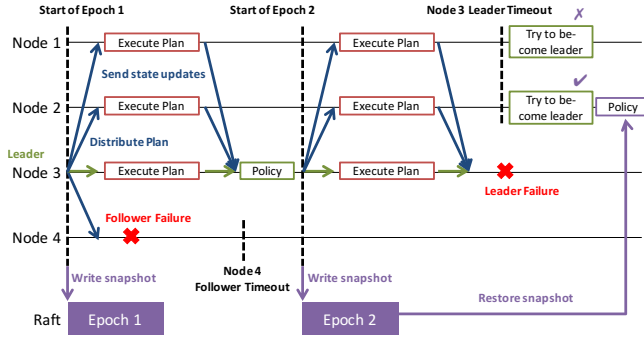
Start of Epoch 1

Start of Epoch 2

Node 3 Leader Timeout

✗

Node 1

Execute Plan

Execute Plan

Try to become leader

Send state updates

✔

Node 2

Execute Plan

Execute Plan

Try to become leader

Policy

Distribute Plan

Leader

Node 3

Execute Plan

Policy

Execute Plan

Leader Failure

Follower Failure

Node 4

Node 4 Follower Timeout

Write snapshot

Write snapshot

Restore snapshot

Raft

Epoch 1

Epoch 2